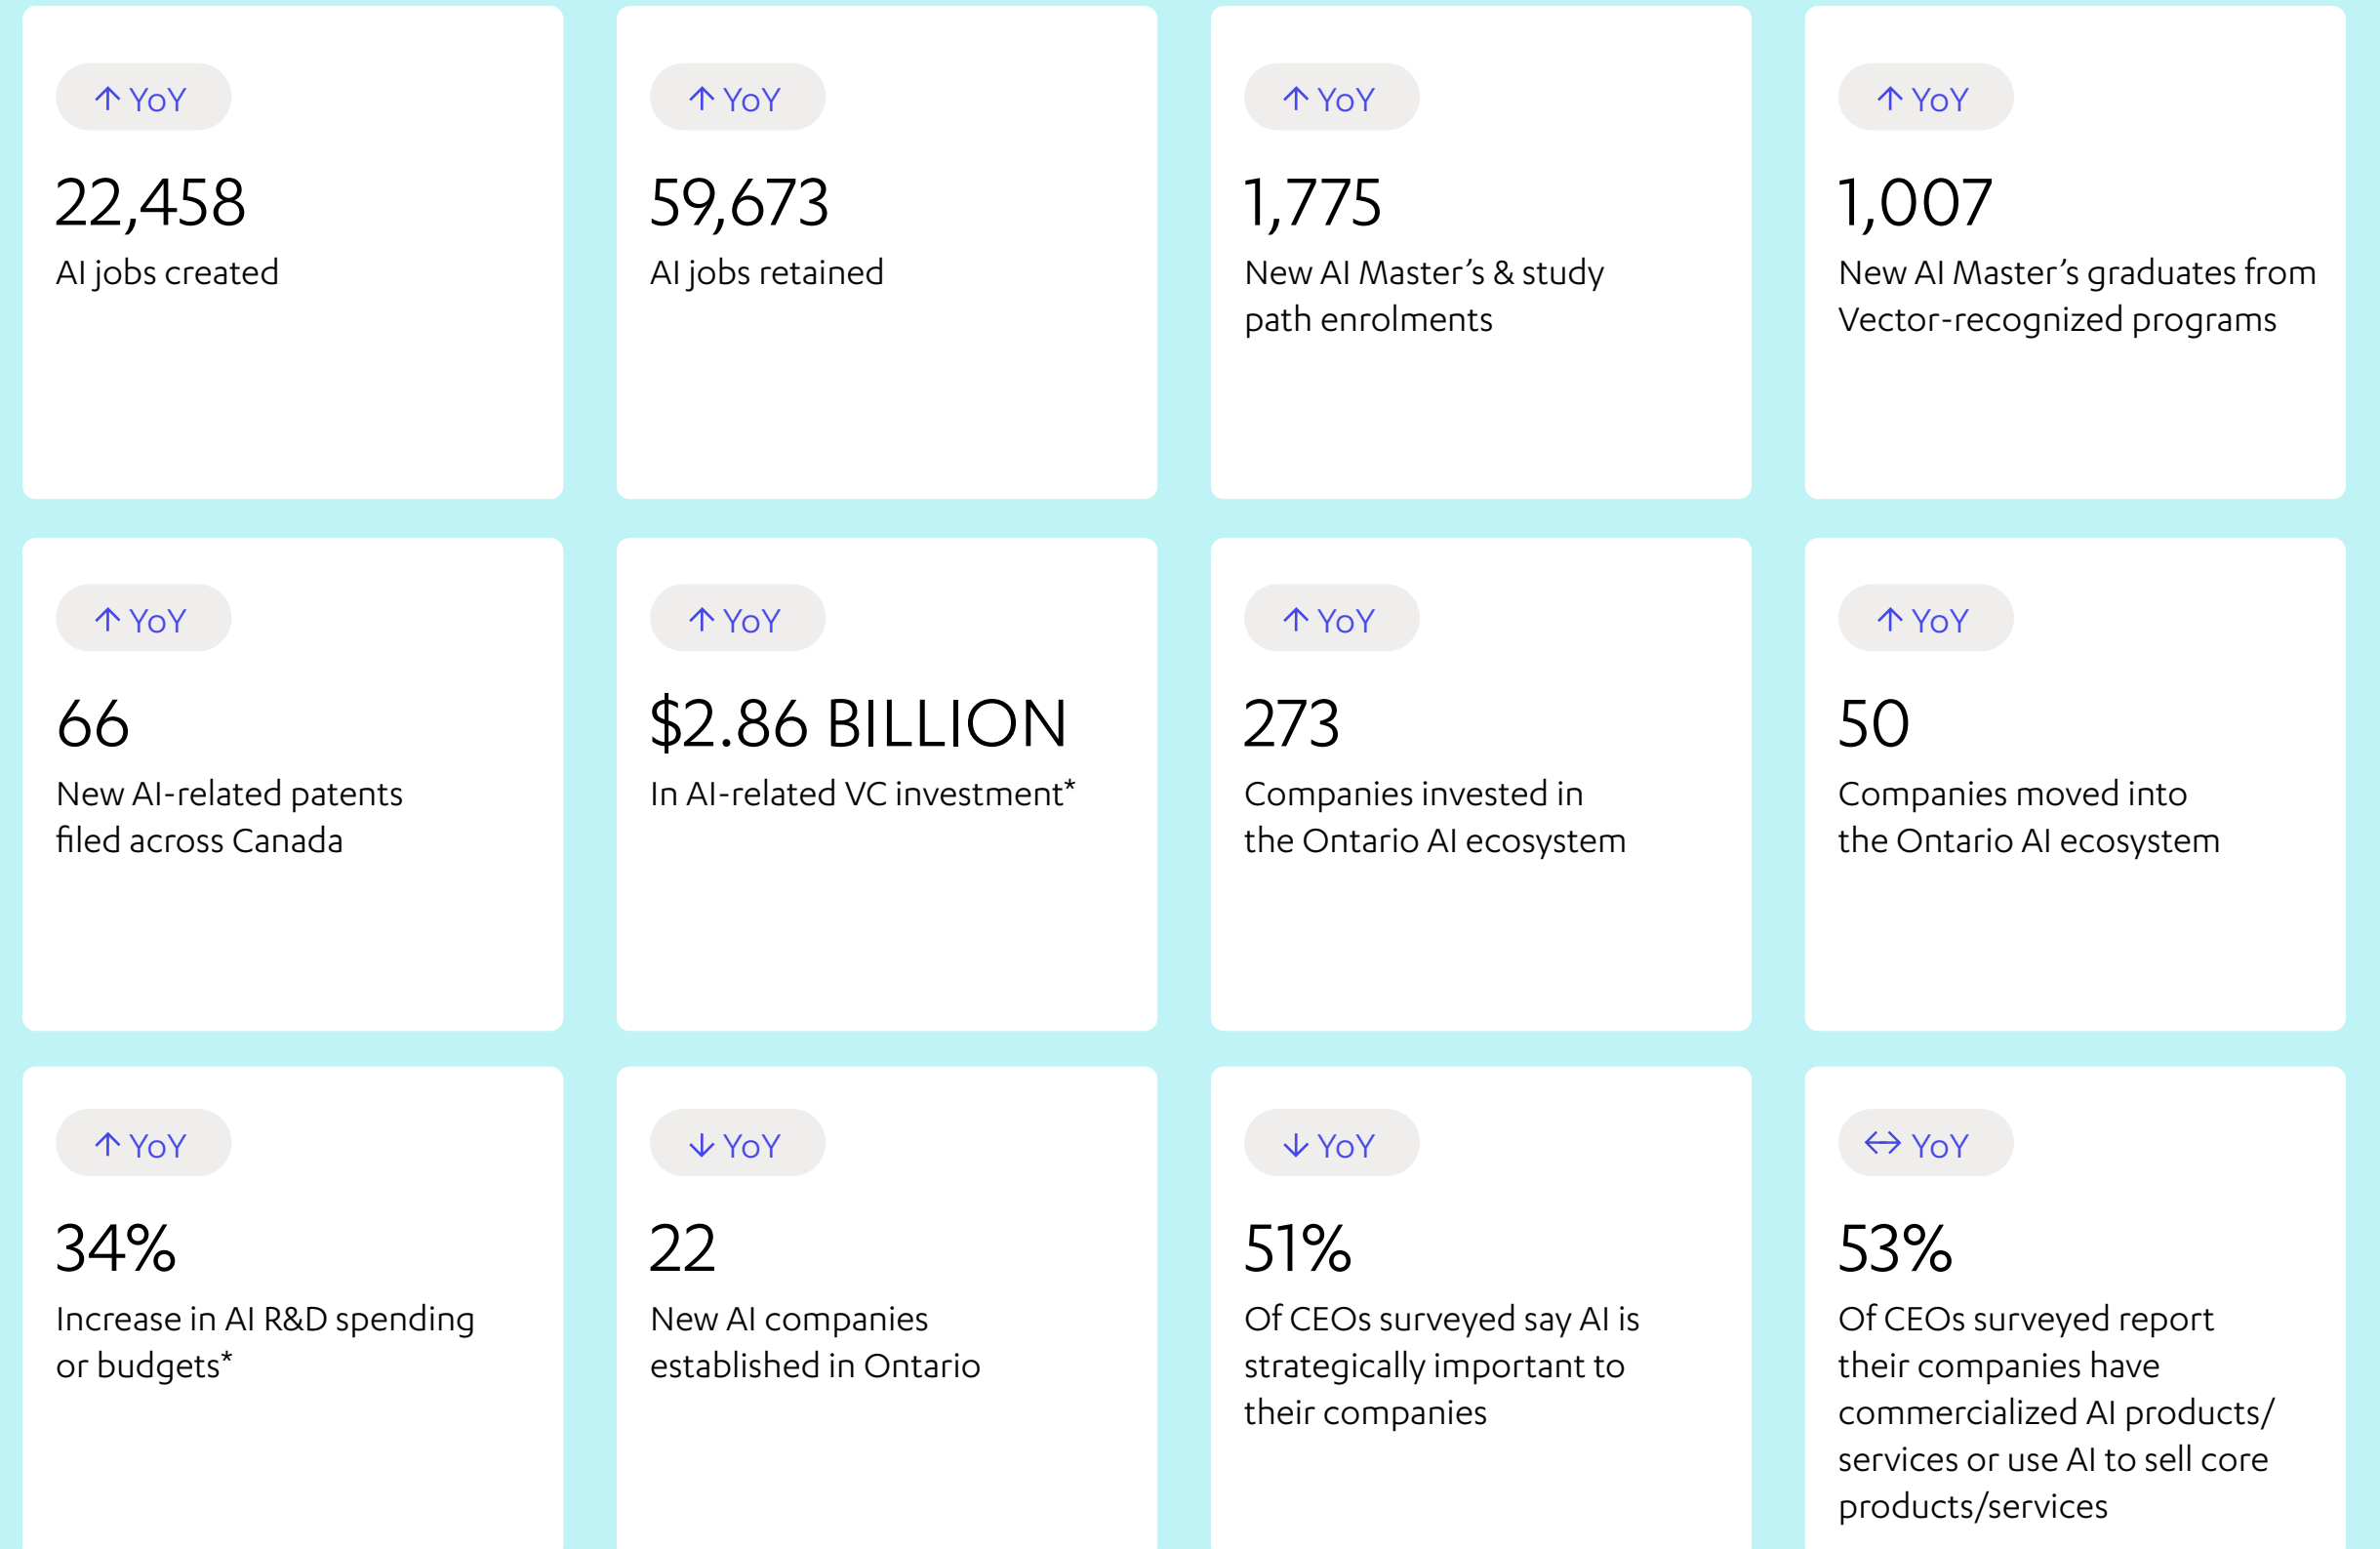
↑ YoY

22,458

AI jobs created

↑ YoY

59,673

AI jobs retained

↑ YoY

1,775

New AI Master’s & study path enrolments

↑ YoY

1,007

New AI Master’s graduates from Vector-recognized programs

↑ YoY

66

New AI-related patents filed across Canada

↑ YoY

$2.86 BILLION

In AI-related VC investment*

↑ YoY

273

Companies invested in the Ontario AI ecosystem

↑ YoY

50

Companies moved into the Ontario AI ecosystem

↑ YoY

34%

Increase in AI R&D spending or budgets*

↓ YoY

22

New AI companies established in Ontario

↓ YoY

51%

Of CEOs surveyed say AI is strategically important to their companies

↔ YoY

53%

Of CEOs surveyed report their companies have commercialized AI products/services or use AI to sell core products/services